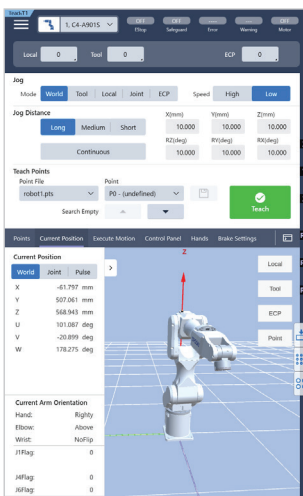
Teach1

1. C4-A901S

OFF Efinp
OFF Safeguard
Error
Warning
OFF Motor

Local 0
Tool 0
ECP 0

Jog
Mode World Tool Local Joint ECP
Speed High Low

Jog Distance
Long Medium Short
Continuous

X(mm) 10.000
Y(mm) 10.000
Z(mm) 10.000
RZ(deg) 10.000
RY(deg) 10.000
RX(deg) 10.000

Teach Points
Point File
robot1.pts
Point
P0 - (undefined)
Search Empty
Teach

Points Current Position Execute Motion Control Panel Hands Brake Settings

Current Position
World Joint Pulse

| | | |
|---|---|---|
| X | -61.797 | mm |
| Y | 507.061 | mm |
| Z | 568.943 | mm |
| U | 101.087 | deg |
| V | -20.899 | deg |
| W | 178.275 | deg |

Current Arm Orientation
Hand: Righty
Elbow: Above
Wrist: NoFlip
J1Flag: 0
J4Flag: 0
J6Flag: 0

Z

Local
Tool
ECP
Point